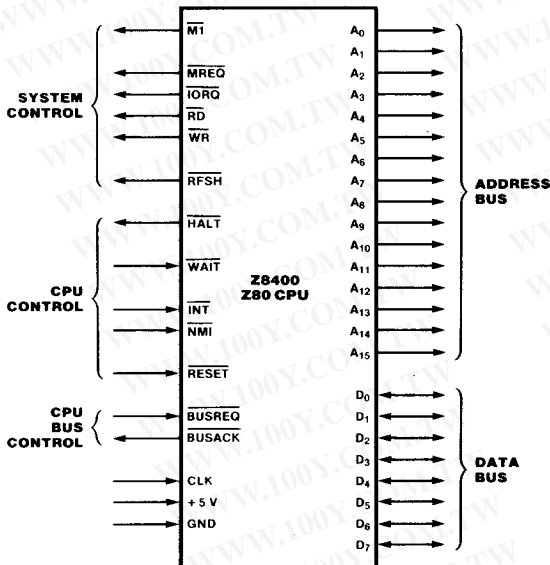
SYSTEM CONTROL

$\overline{M1}$
$\overline{MREQ}$
$\overline{IORQ}$
$\overline{RD}$
$\overline{WR}$
$\overline{RFSH}$

CPU CONTROL

$\overline{HALT}$
$\overline{WAIT}$
$\overline{INT}$
$\overline{NMI}$
$\overline{RESET}$

CPU BUS CONTROL

$\overline{BUSREQ}$
$\overline{BUSACK}$

CLK
+5 V
GND

Z8400
Z80 CPU

$A_0$
$A_1$
$A_2$
$A_3$
$A_4$
$A_5$
$A_6$
$A_7$
$A_8$
$A_9$
$A_{10}$
$A_{11}$
$A_{12}$
$A_{13}$
$A_{14}$
$A_{15}$

ADDRESS BUS

$D_0$
$D_1$
$D_2$
$D_3$
$D_4$
$D_5$
$D_6$
$D_7$

DATA BUS

WWW.100Y.COM.TW